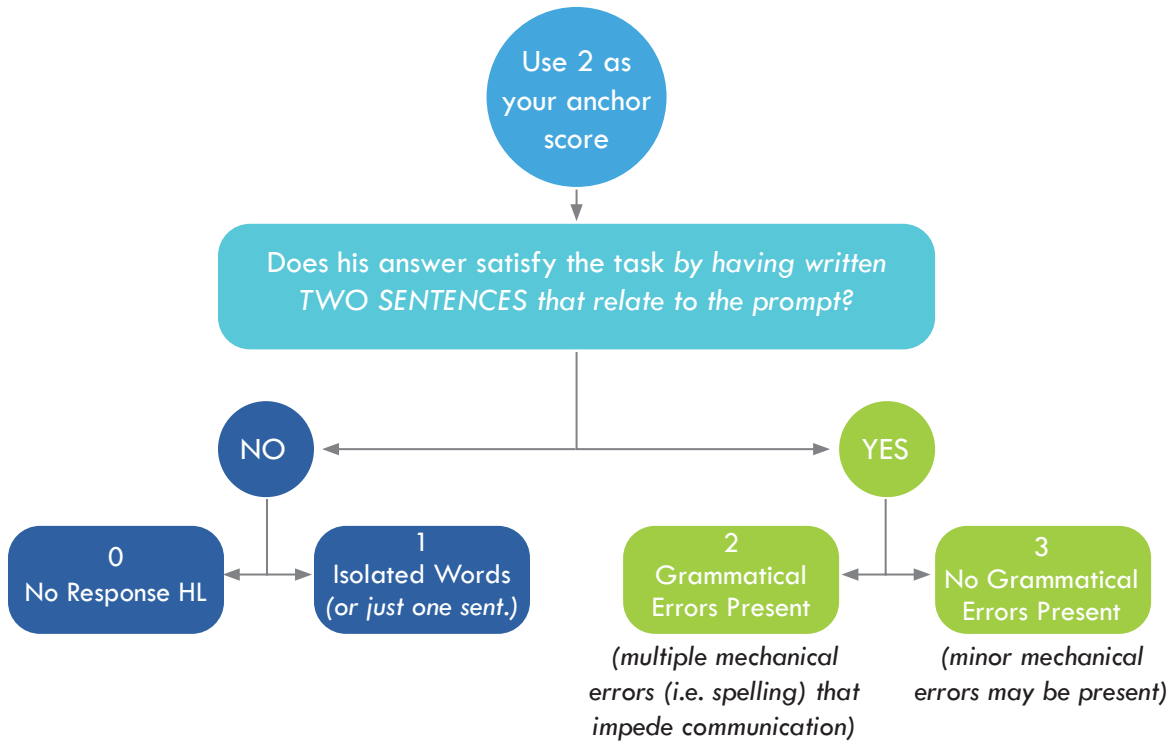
Use 2 as your anchor score

Does his answer satisfy the task by having written TWO SENTENCES that relate to the prompt?

NO

YES

0
No Response HL

1
Isolated Words
(or just one sent.)

2
Grammatical Errors Present

(multiple mechanical errors (i.e. spelling) that impede communication)

3
No Grammatical Errors Present

(minor mechanical errors may be present)